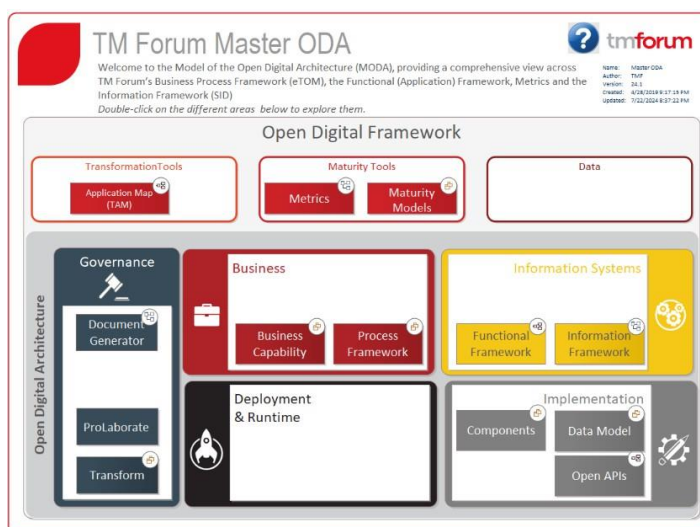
TM Forum Master ODA

Welcome to the Model of the Open Digital Architecture (MODA), providing a comprehensive view across TM Forum's Business Process Framework (eTOM), the Functional (Application) Framework, Metrics and the Information Framework (SID)

Double-click on the different areas below to explore them.

? tmforum

Name: Master ODA
Author: TMF
Version: 24.1
Created: 4/28/2019 8:17:19 PM
Updated: 7/22/2024 8:37:22 PM

Open Digital Framework

TransformationTools

Application Map (TAM)

Maturity Tools

Metrics

Maturity Models

Data

Open Digital Architecture

Governance

Document Generator

ProLaborate

Transform

Business

Business Capability

Process Framework

Information Systems

Functional Framework

Information Framework

Deployment & Runtime

Implementation

Components

Data Model

Open APIs